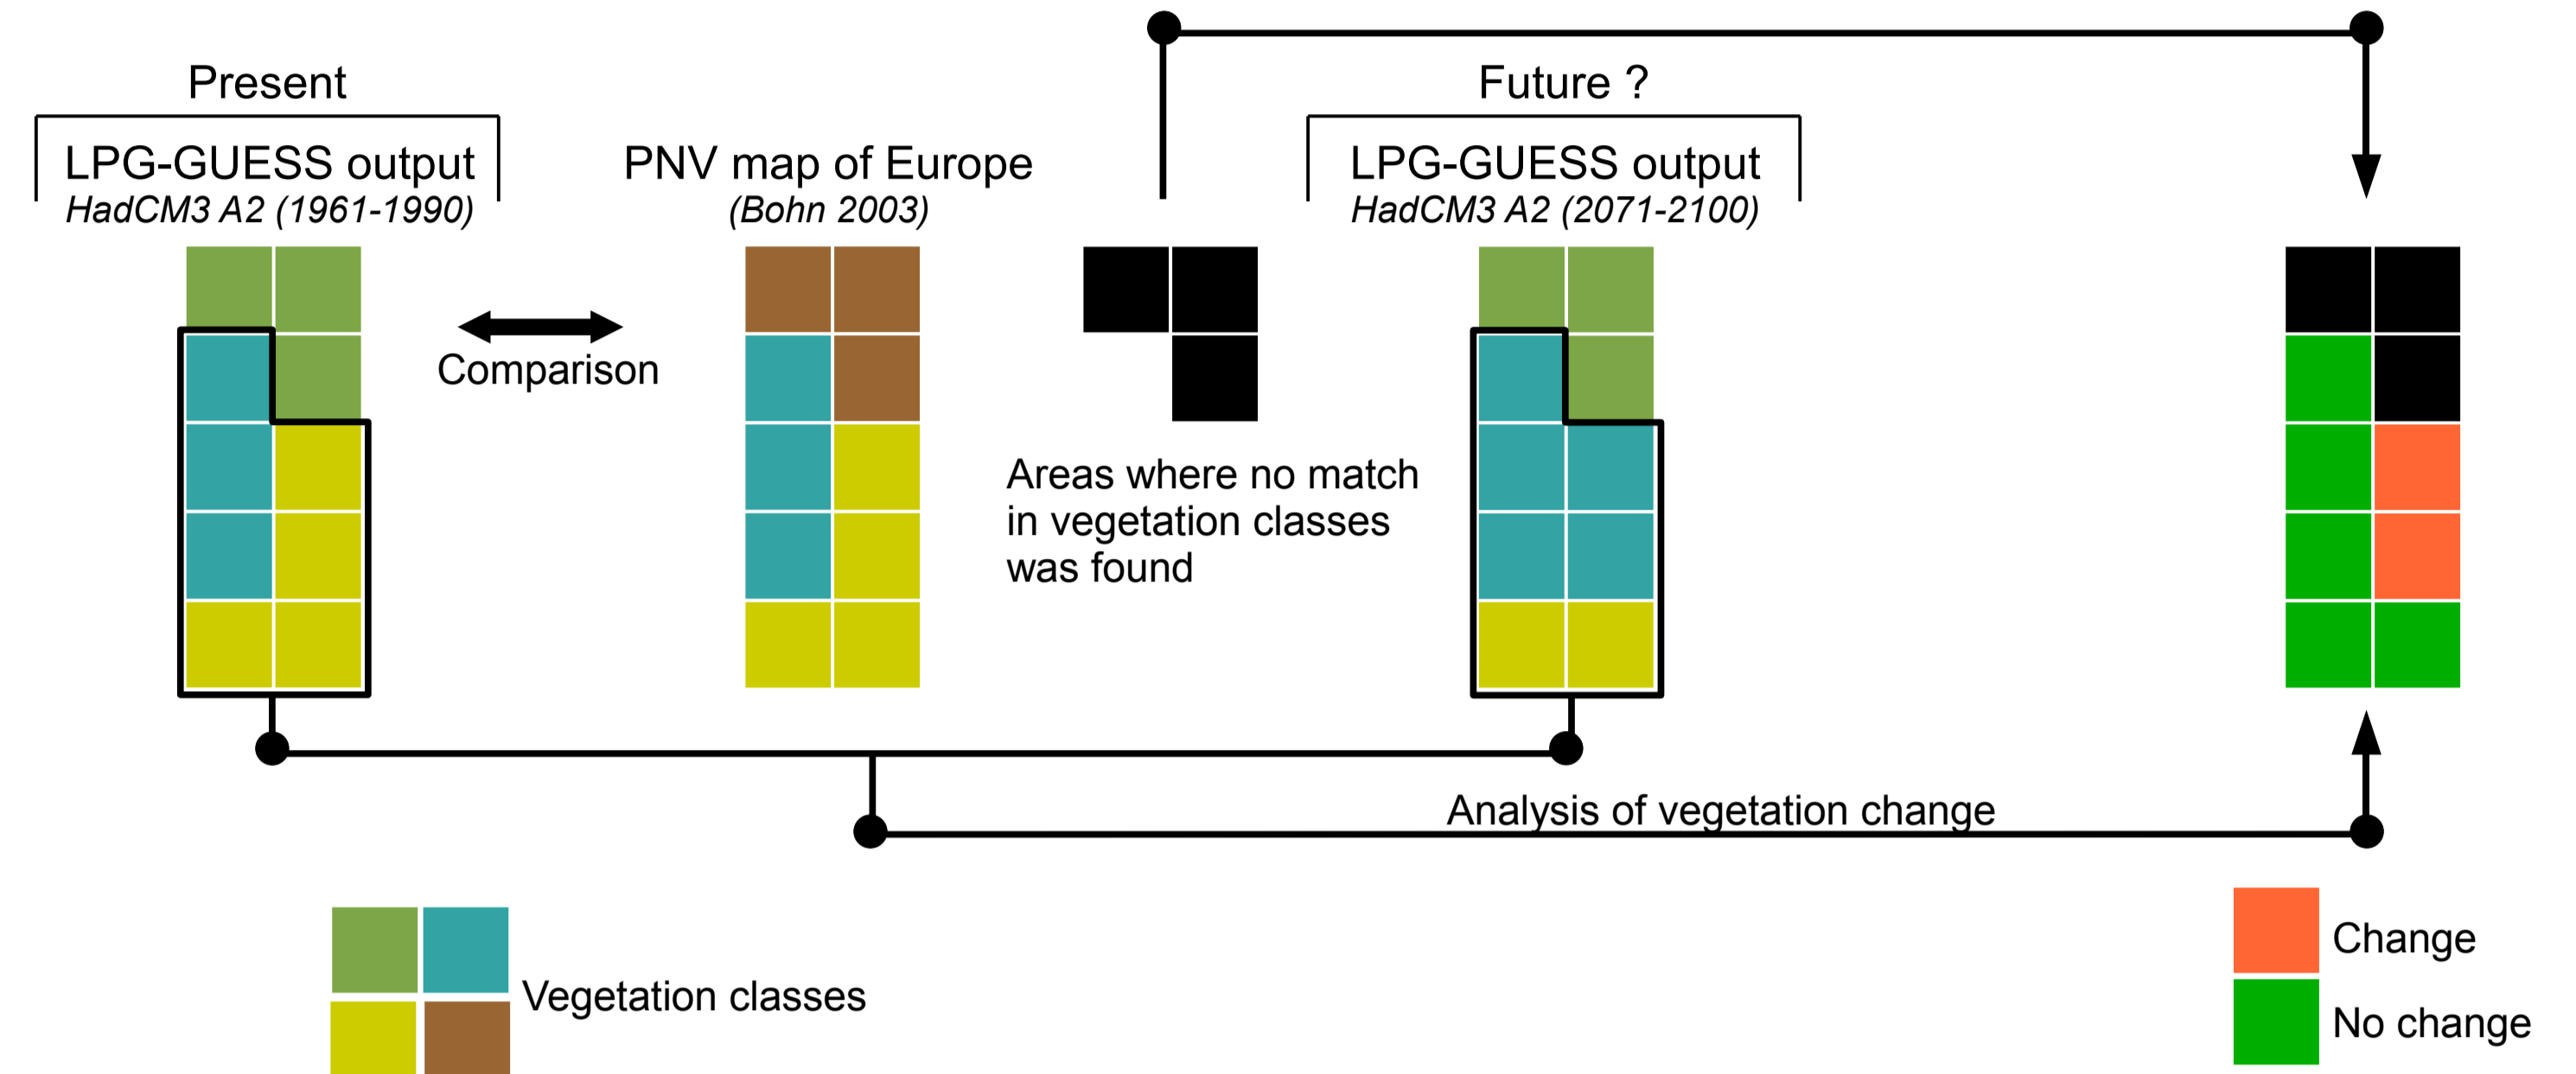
Present

LPG-GUESS output
*HadCM3 A2 (1961-1990)*

Comparison

PNV map of Europe
*(Bohn 2003)*

Areas where no match in vegetation classes was found

Future ?

LPG-GUESS output
*HadCM3 A2 (2071-2100)*

Analysis of vegetation change

Vegetation classes

Change

No change